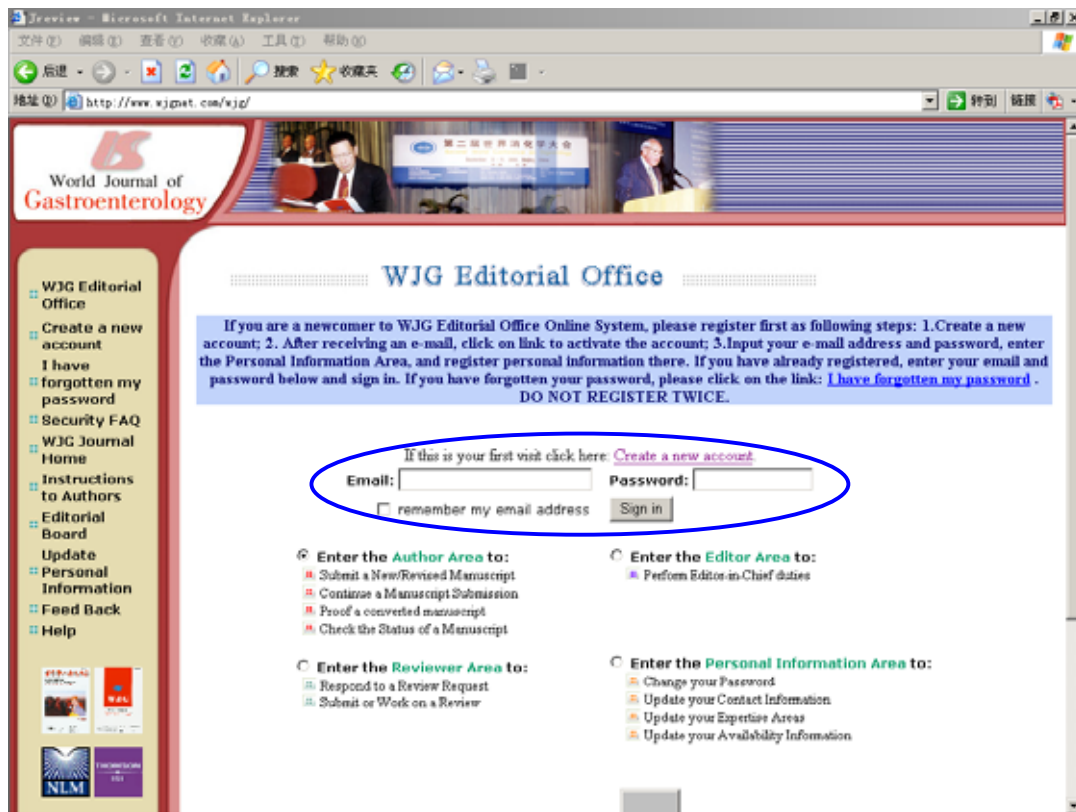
Jreview - Microsoft Internet Explorer

文件(F) 编辑(E) 查看(V) 收藏(A) 工具(T) 帮助(H)

后退 搜索 收藏夹

地址(D) http://www.wjgnet.com/wjg/ 转到 链接

World Journal of Gastroenterology

WJG Editorial Office

Create a new account

I have forgotten my password

Security FAQ

WJG Journal Home

Instructions to Authors

Editorial Board

Update Personal Information

Feed Back

Help

NLM

WJG Editorial Office

If you are a newcomer to WJG Editorial Office Online System, please register first as following steps: 1.Create a new account; 2. After receiving an e-mail, click on link to activate the account; 3.Input your e-mail address and password, enter the Personal Information Area, and register personal information there. If you have already registered, enter your email and password below and sign in. If you have forgotten your password, please click on the link: I have forgotten my password . DO NOT REGISTER TWICE.

If this is your first visit click here: Create a new account

Email: Password:

remember my email address Sign in

Enter the Author Area to:
Submit a New/Revised Manuscript
Continue a Manuscript Submission
Proof a converted manuscript
Check the Status of a Manuscript

Enter the Editor Area to:
Perform Editor-in-Chief duties

Enter the Reviewer Area to:
Respond to a Review Request
Submit or Work on a Review

Enter the Personal Information Area to:
Change your Password
Update your Contact Information
Update your Expertise Areas
Update your Availability Information